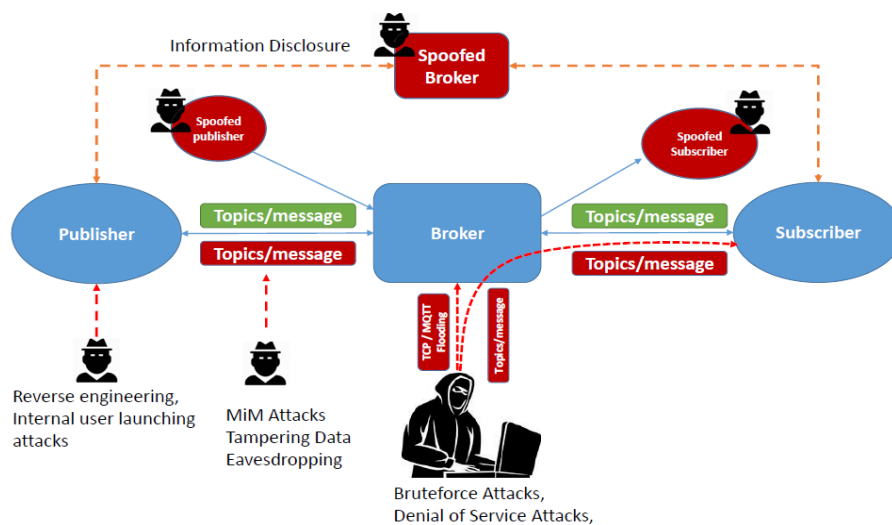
Information Disclosure

Spoofed Broker

Spoofed publisher

Spoofed Subscriber

Publisher

Topics/message

Topics/message

Broker

Topics/message

Topics/message

Subscriber

TCP / MQTT Flooding

Topics/message

Reverse engineering, Internal user launching attacks

MiM Attacks
Tampering Data
Eavesdropping

Bruteforce Attacks,
Denial of Service Attacks,